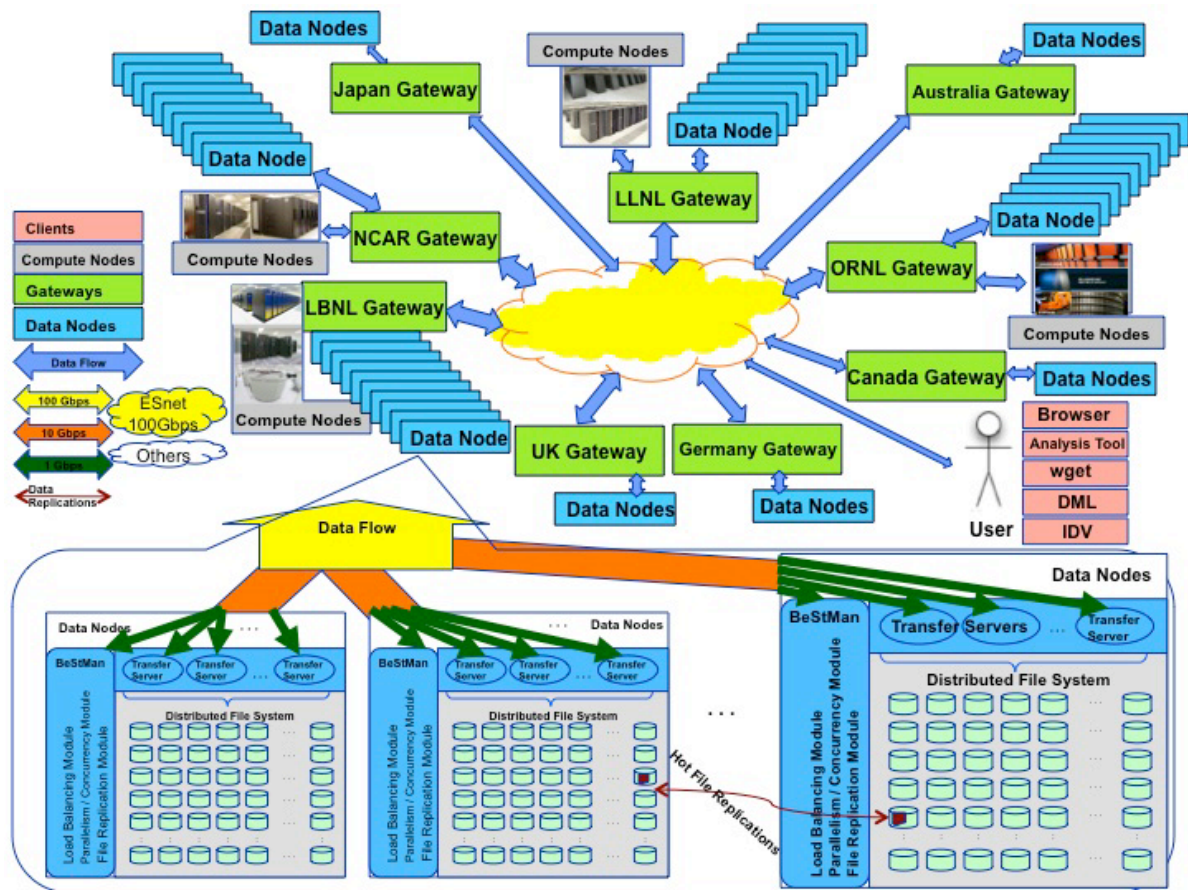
Data Nodes

Japan Gateway

Compute Nodes

Data Node

Data Nodes

Australia Gateway

Data Node

LLNL Gateway

NCAR Gateway

Compute Nodes

Data Node

ORNL Gateway

Compute Nodes

Clients
Compute Nodes
Gateways
Data Nodes
Data Flow
100 Gbps
10 Gbps
1 Gbps
Data Replications

ESnet 100Gbps

Others

LBNL Gateway

Compute Nodes

Data Node

Canada Gateway

Data Nodes

UK Gateway

Germany Gateway

Data Nodes

Data Nodes

Browser
Analysis Tool
wget
DML
IDV

User

Data Flow

Data Nodes

Data Nodes

BeStMan

Load Balancing Module
Parallelism / Concurrency Module
File Replication Module

Transfer Server
Transfer Server
...
Transfer Server

Distributed File System

Data Nodes

BeStMan

Load Balancing Module
Parallelism / Concurrency Module
File Replication Module

Transfer Server
Transfer Server
Transfer Server

Distributed File System

...

Hot File Replications

Data Nodes

BeStMan

Load Balancing Module
Parallelism / Concurrency Module
File Replication Module

Transfer Servers
...
Transfer Server

Distributed File System